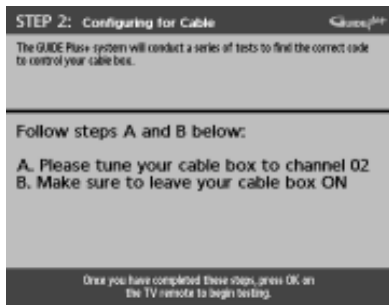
STEP 2: Configuring for Cable

The GUIDE Plus+ system will conduct a series of tests to find the correct code to control your cable box.

Follow steps A and B below:

A. Please tune your cable box to channel 02
B. Make sure to leave your cable box ON

Once you have completed these steps, press OK on the TV remote to begin testing.